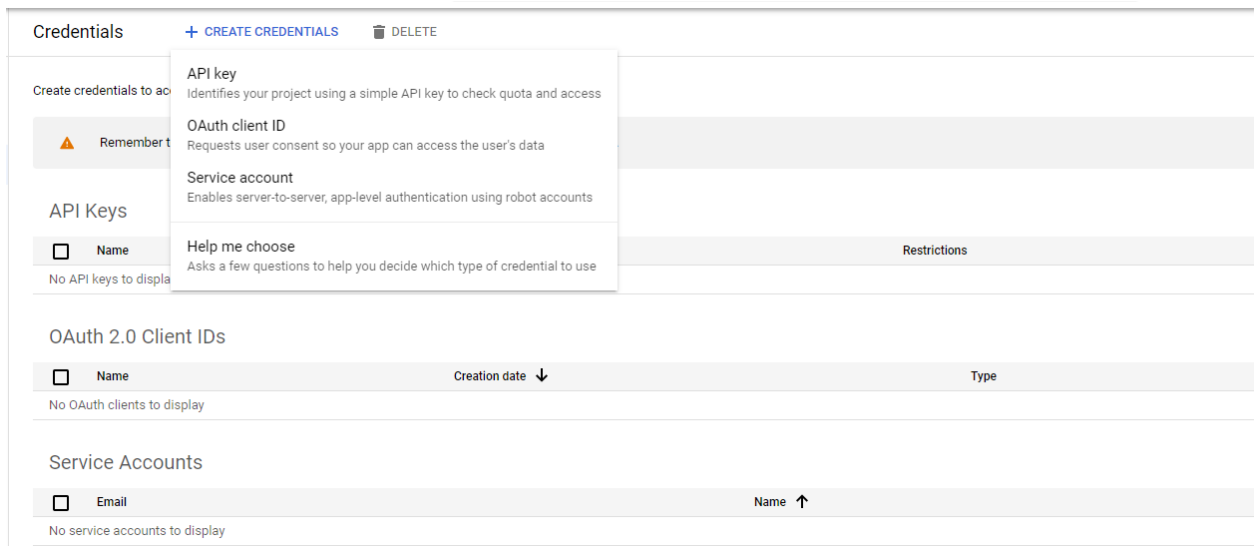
Credentials + CREATE CREDENTIALS DELETE

API key
Identifies your project using a simple API key to check quota and access

OAuth client ID
Requests user consent so your app can access the user's data

Service account
Enables server-to-server, app-level authentication using robot accounts

Help me choose
Asks a few questions to help you decide which type of credential to use

Create credentials to ac

Remember t

API Keys

| | Name | Restrictions |
|---|---|---|
| No API keys to displa | | |

OAuth 2.0 Client IDs

| | Name | Creation date ↓ | Type |
|---|---|---|---|
| No OAuth clients to display | | | |

Service Accounts

| | Email | Name ↑ |
|---|---|---|
| No service accounts to display | | |